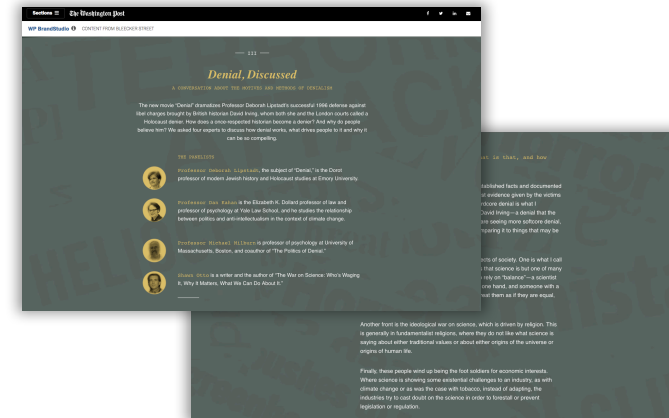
Sections ☰ The Washington Post

WP BrandStudio ⓘ CONTENT FROM BLEECKER STREET

III

Denial, Discussed

A CONVERSATION ABOUT THE MOTIVES AND METHODS OF DENIALISM

The new movie "Denial" dramatizes Professor Deborah Lipstadt's successful 1996 defense against libel charges brought by British historian David Irving, whom both she and the London courts called a Holocaust denier. How does a once-respected historian become a denier? And why do people believe him? We asked four experts to discuss how denial works, what drives people to it and why it can be so compelling.

THE PANELISTS

Professor Deborah Lipstadt, the subject of "Denial," is the Dorot professor of modern Jewish history and Holocaust studies at Emory University.

Professor Dan Kahan is the Elizabeth K. Dollard professor of law and professor of psychology at Yale Law School, and he studies the relationship between politics and anti-intellectualism in the context of climate change.

Professor Michael Hilbury is professor of psychology at University of Massachusetts, Boston, and coauthor of "The Politics of Denial."

Shawn Otto is a writer and the author of "The War on Science: Who's Waging It, Why It Matters, What We Can Do About It."

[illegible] is that, and how

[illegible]stablished facts and documented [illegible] evidence given by the victims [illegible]rdcore denial is what I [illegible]David Irving—a denial that the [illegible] are seeing more softcore denial, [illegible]paring it to things that may be

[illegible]ols of society. One is what I call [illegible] that science is but one of many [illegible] rely on "balance"—a scientist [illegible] one hand, and someone with a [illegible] treat them as if they are equal.

Another front is the ideological war on science, which is driven by religion. This is generally in fundamentalist religions, where they do not like what science is saying about either traditional values or about either origins of the universe or origins of human life.

Finally, these people wind up being the foot soldiers for economic interests. Where science is showing some existential challenges to an industry, as with climate change or as was the case with tobacco, instead of adapting, the industries try to cast doubt on the science in order to forestall or prevent legislation or regulation.